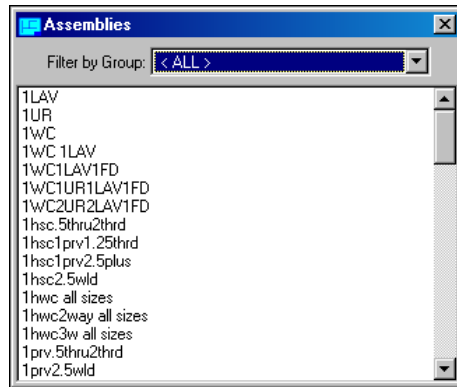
Assemblies

Filter by Group: < ALL >

1LAV
1UR
1WC
1WC 1LAV
1WC1LAV1FD
1WC1UR1LAV1FD
1WC2UR2LAV1FD
1hsc.5thru2thrd
1hsc1prv1.25thrd
1hsc1prv2.5plus
1hsc2.5wld
1hwc all sizes
1hwc2way all sizes
1hwc3w all sizes
1prv.5thru2thrd
1prv2.5wld